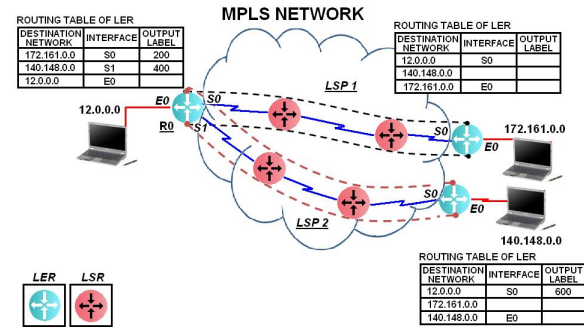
MPLS NETWORK

ROUTING TABLE OF LER

| DESTINATION NETWORK | INTERFACE | OUTPUT LABEL |
|---|---|---|
| 172.161.0.0 | S0 | 200 |
| 140.148.0.0 | S1 | 400 |
| 12.0.0.0 | E0 | |

ROUTING TABLE OF LER

| DESTINATION NETWORK | INTERFACE | OUTPUT LABEL |
|---|---|---|
| 12.0.0.0 | S0 | |
| 140.148.0.0 | | |
| 172.161.0.0 | E0 | |

12.0.0.0
E0
S0
R0
S1
LSP 1
S0
E0
172.161.0.0
S0
E0
LSP 2
140.148.0.0

ROUTING TABLE OF LER

| DESTINATION NETWORK | INTERFACE | OUTPUT LABEL |
|---|---|---|
| 12.0.0.0 | S0 | 600 |
| 172.161.0.0 | | |
| 140.148.0.0 | E0 | |

LER
LSR